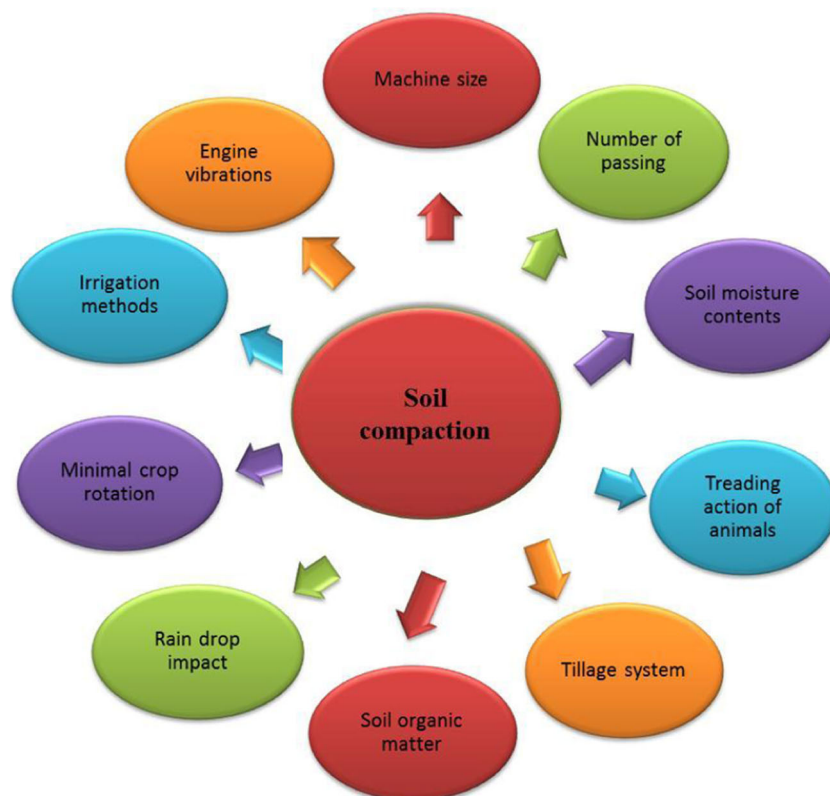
Soil compaction

Machine size

Number of passing

Soil moisture contents

Treading action of animals

Tillage system

Soil organic matter

Rain drop impact

Minimal crop rotation

Irrigation methods

Engine vibrations